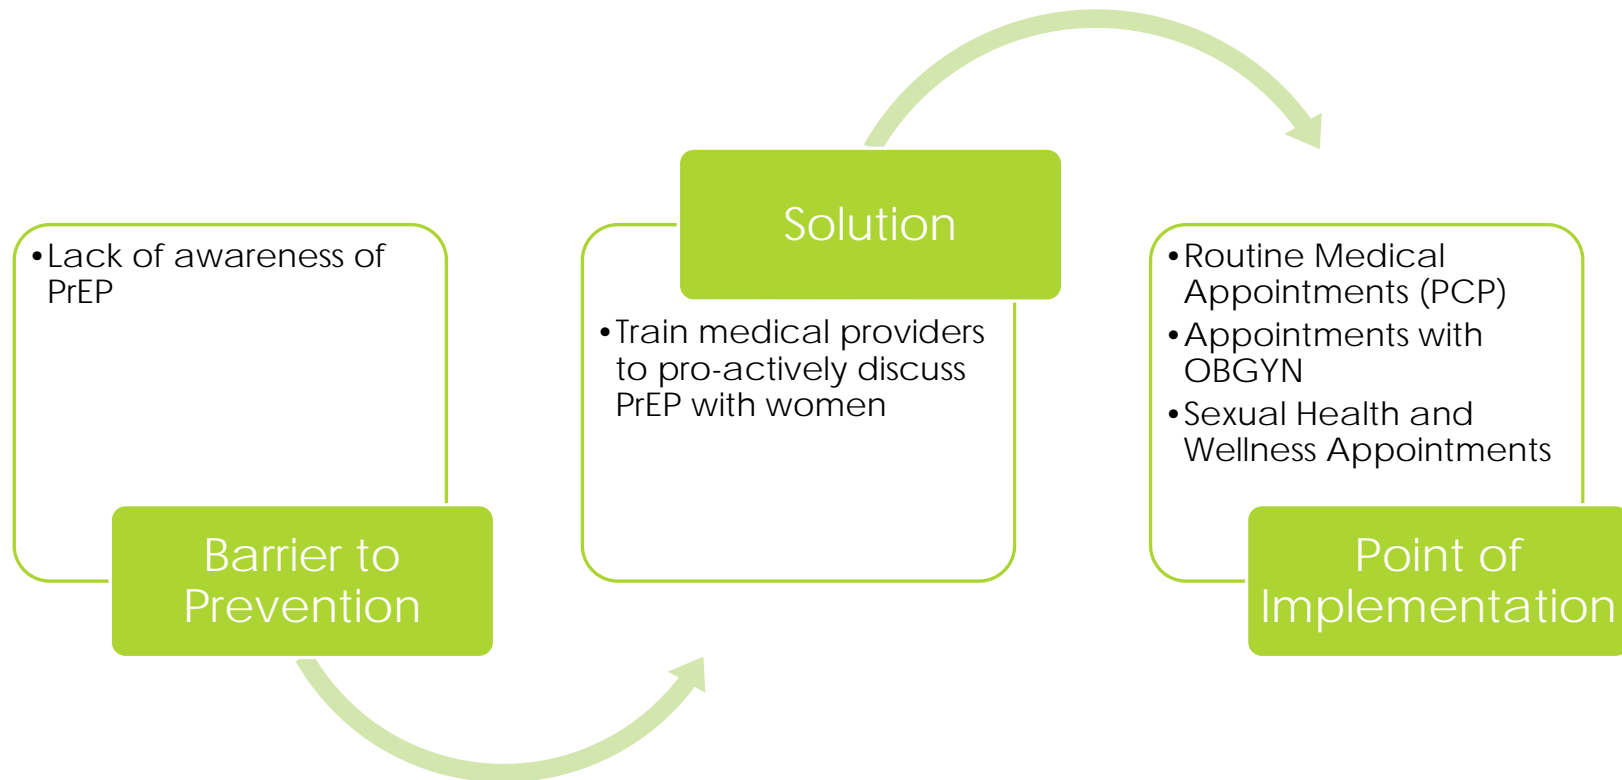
• Lack of awareness of PrEP

Barrier to Prevention

Solution

• Train medical providers to pro-actively discuss PrEP with women

• Routine Medical Appointments (PCP)
• Appointments with OBGYN
• Sexual Health and Wellness Appointments

Point of Implementation